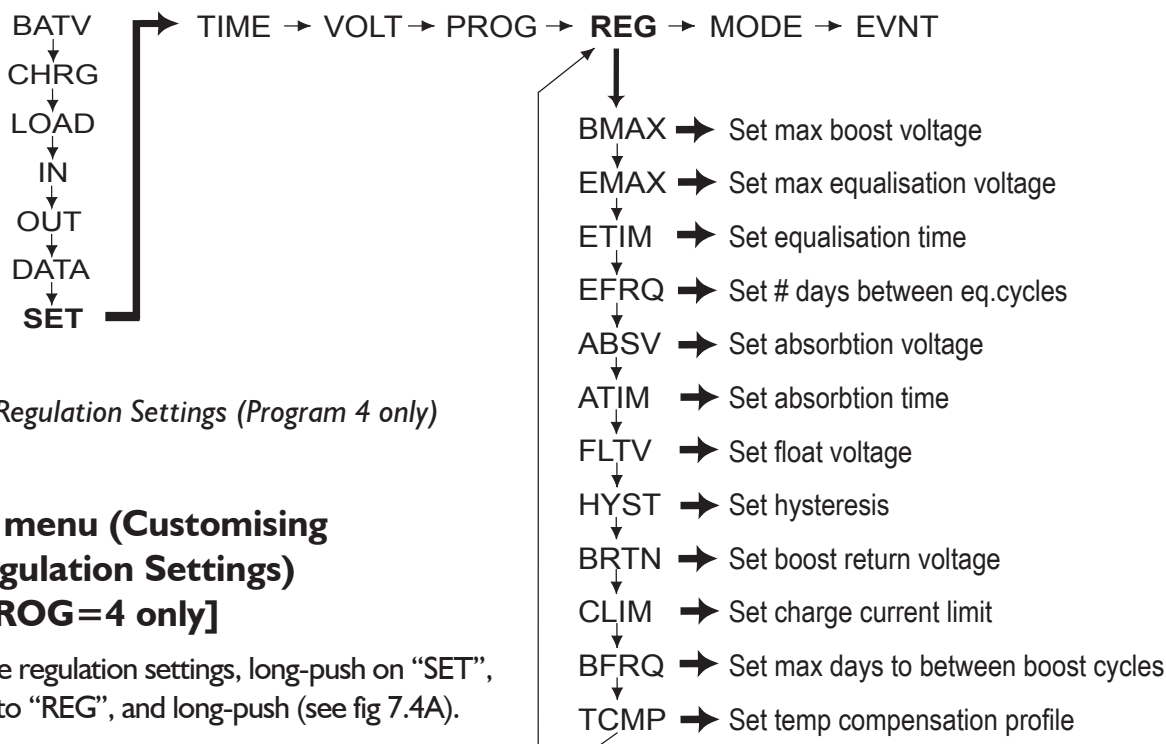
BATV
CHRG
LOAD
IN
OUT
DATA
SET

TIME → VOLT → PROG → **REG** → MODE → EVNT

BMAX → Set max boost voltage
EMAX → Set max equalisation voltage
ETIM → Set equalisation time
EFRQ → Set # days between eq.cycles
ABSV → Set absorbtion voltage
ATIM → Set absorbtion time
FLTV → Set float voltage
HYST → Set hysteresis
BRTN → Set boost return voltage
CLIM → Set charge current limit
BFRQ → Set max days to between boost cycles
TCMP → Set temp compensation profile

Regulation Settings (Program 4 only)

menu (Customising gulation Settings) ROG=4 only]

e regulation settings, long-push on "SET", to "REG", and long-push (see fig 7.4A).